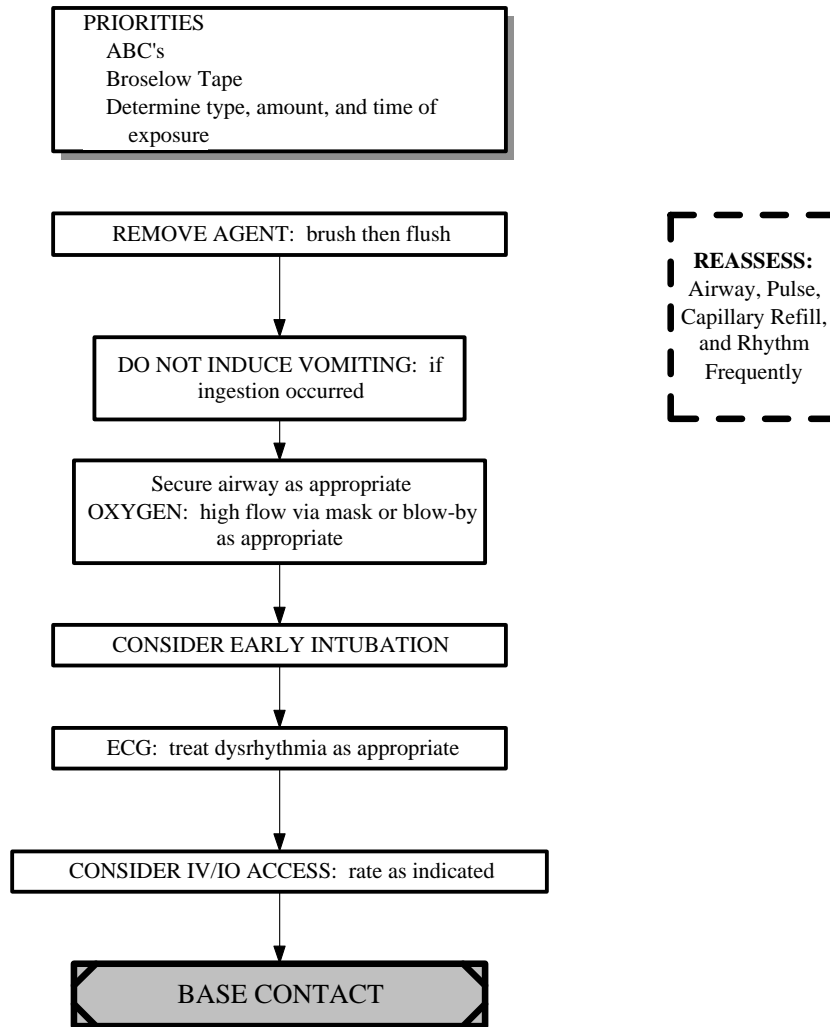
PRIORITIES
ABC's
Broselow Tape
Determine type, amount, and time of exposure

REMOVE AGENT: brush then flush

REASSESS:
Airway, Pulse, Capillary Refill, and Rhythm Frequently

DO NOT INDUCE VOMITING: if ingestion occurred

Secure airway as appropriate
OXYGEN: high flow via mask or blow-by as appropriate

CONSIDER EARLY INTUBATION

ECG: treat dysrhythmia as appropriate

CONSIDER IV/IO ACCESS: rate as indicated

BASE CONTACT